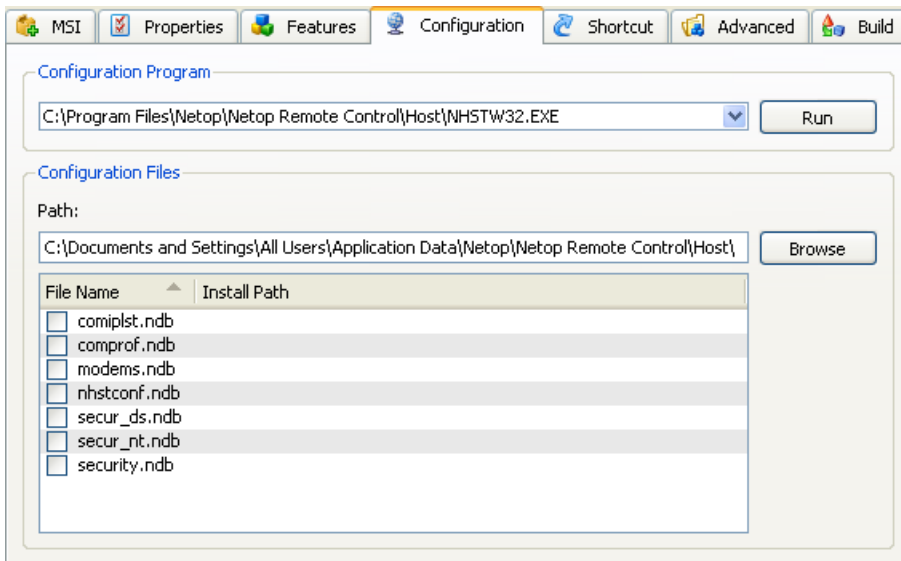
MSI | Properties | Features | Configuration | Shortcut | Advanced | Build

Configuration Program

C:\Program Files\Netop\Netop Remote Control\Host\NHSTW32.EXE

Run

Configuration Files

Path:

C:\Documents and Settings\All Users\Application Data\Netop\Netop Remote Control\Host\

Browse

| File Name | Install Path |
|---|---|
| comiplst.ndb | |
| comprof.ndb | |
| modems.ndb | |
| nhstconf.ndb | |
| secur_ds.ndb | |
| secur_nt.ndb | |
| security.ndb | |